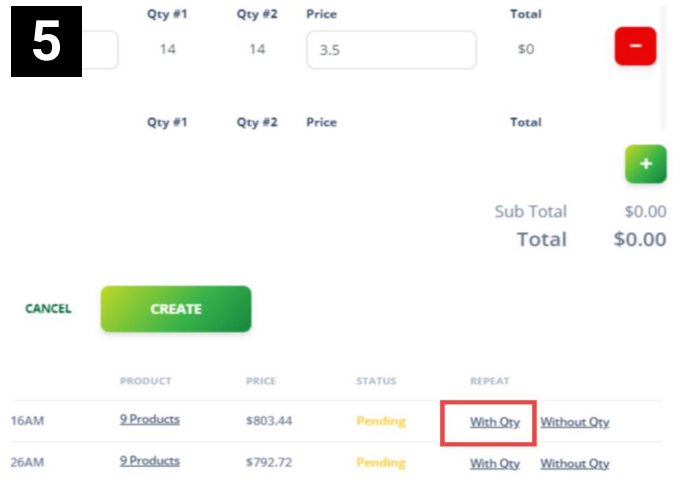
5

| Qty #1 | Qty #2 | Price | Total |
|---|---|---|---|
| 14 | 14 | 3.5 | $0 |

−

| Qty #1 | Qty #2 | Price | Total |
|---|---|---|---|

+

Sub Total $0.00
Total $0.00

CANCEL
CREATE

| | PRODUCT | PRICE | STATUS | REPEAT | |
|---|---|---|---|---|---|
| 16AM | 9 Products | $803.44 | Pending | With Qty | Without Qty |
| 26AM | 9 Products | $792.72 | Pending | With Qty | Without Qty |